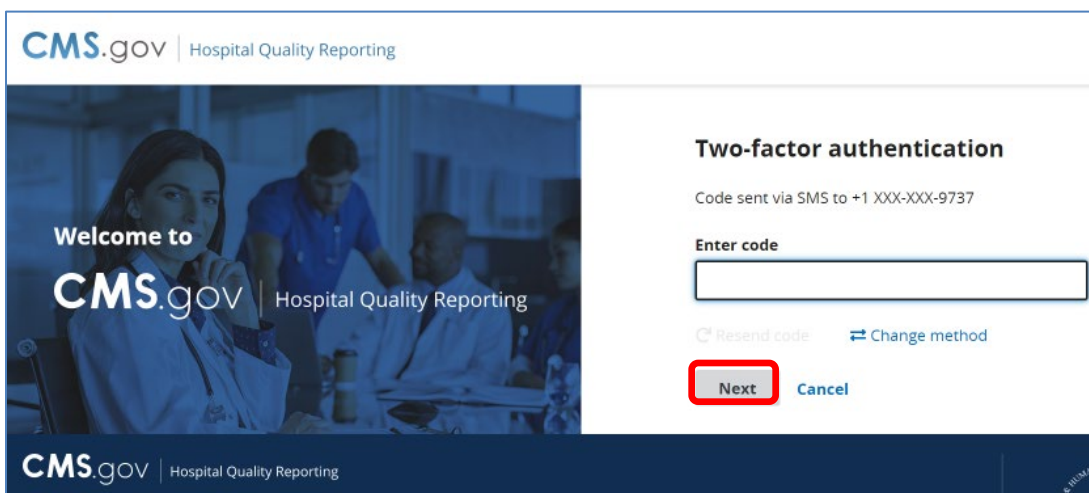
CMS.gov | Hospital Quality Reporting

Welcome to

CMS.gov | Hospital Quality Reporting

Two-factor authentication

Code sent via SMS to +1 XXX-XXX-9737

Enter code

Resend code

Change method

Next

Cancel

CMS.gov | Hospital Quality Reporting